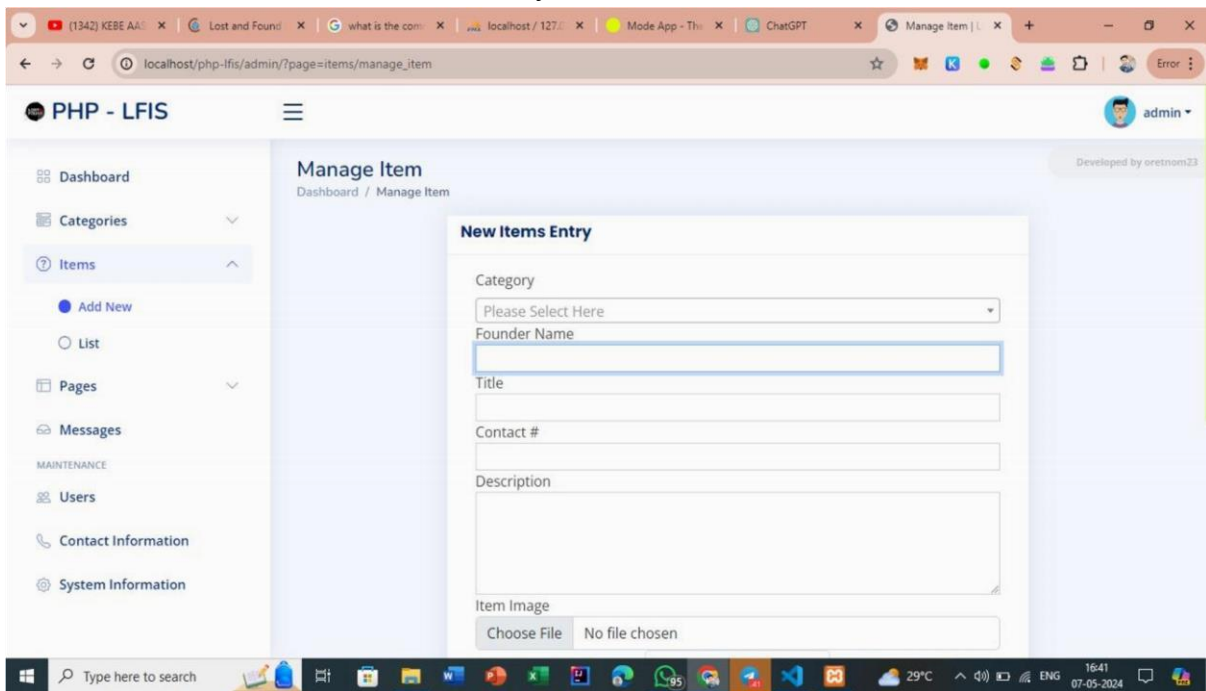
(1342) KEBE AAS × | Lost and Found × | what is the com × | localhost / 127.0 × | Mode App - The × | ChatGPT × | Manage Item | L × | +

localhost/php-lfis/admin/?page=items/manage_item

Error

PHP - LFIS

admin

Dashboard

Categories

Items

Add New

List

Pages

Messages

MAINTENANCE

Users

Contact Information

System Information

Manage Item

Dashboard / Manage Item

Developed by oretnom23

New Items Entry

Category

Please Select Here

Founder Name

Title

Contact #

Description

Item Image

Choose File No file chosen

Type here to search

95

29°C ENG 16:41 07-05-2024